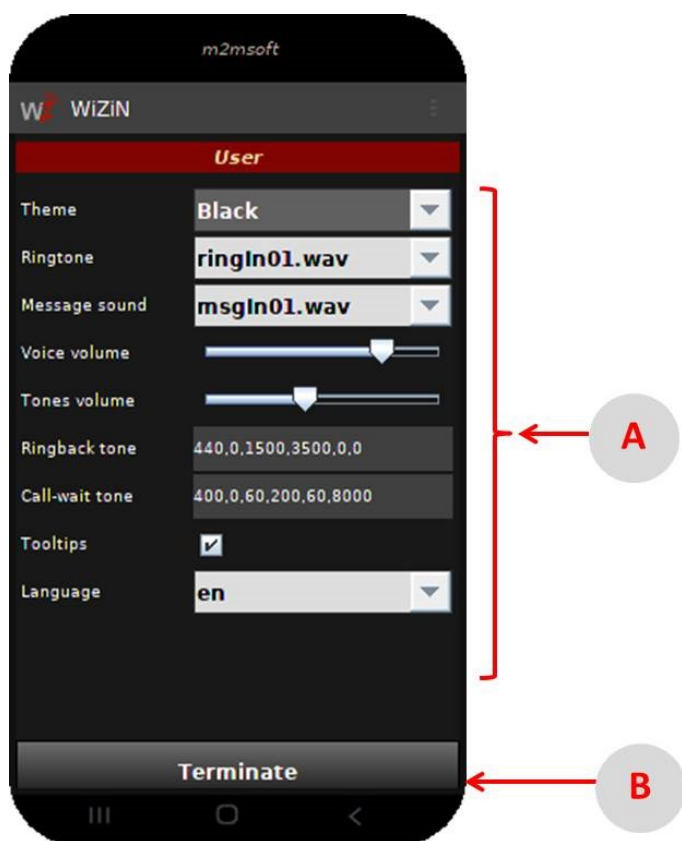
m2msoft

WiZiN

User

Theme
Black

Ringtone
ringIn01.wav

Message sound
msgIn01.wav

Voice volume

Tones volume

Ringback tone
440,0,1500,3500,0,0

Call-wait tone
400,0,60,200,60,8000

Tooltips

Language
en

Terminate

A

B